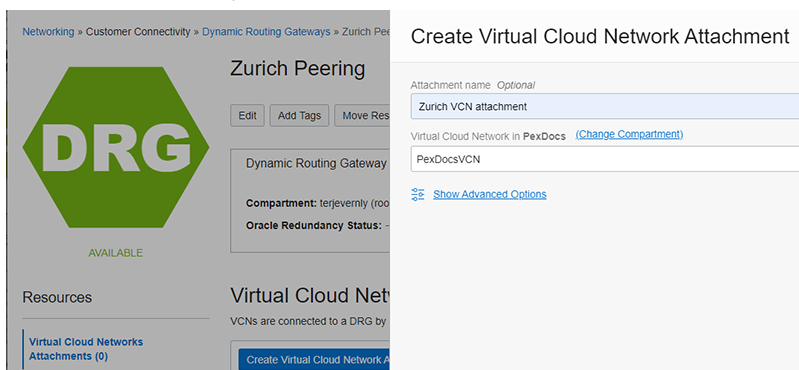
Networking » Customer Connectivity » Dynamic Routing Gateways » Zurich Pee

DRG

AVAILABLE

Zurich Peering

Edit Add Tags Move Res

Dynamic Routing Gateway

Compartment: terjevernly (roo

Oracle Redundancy Status: -

Resources

Virtual Cloud Networks Attachments (0)

Virtual Cloud Netw

VCNs are connected to a DRG by

Create Virtual Cloud Network A

Create Virtual Cloud Network Attachment

Attachment name Optional

Zurich VCN attachment

Virtual Cloud Network in PexDocs (Change Compartment)

PexDocsVCN

Show Advanced Options